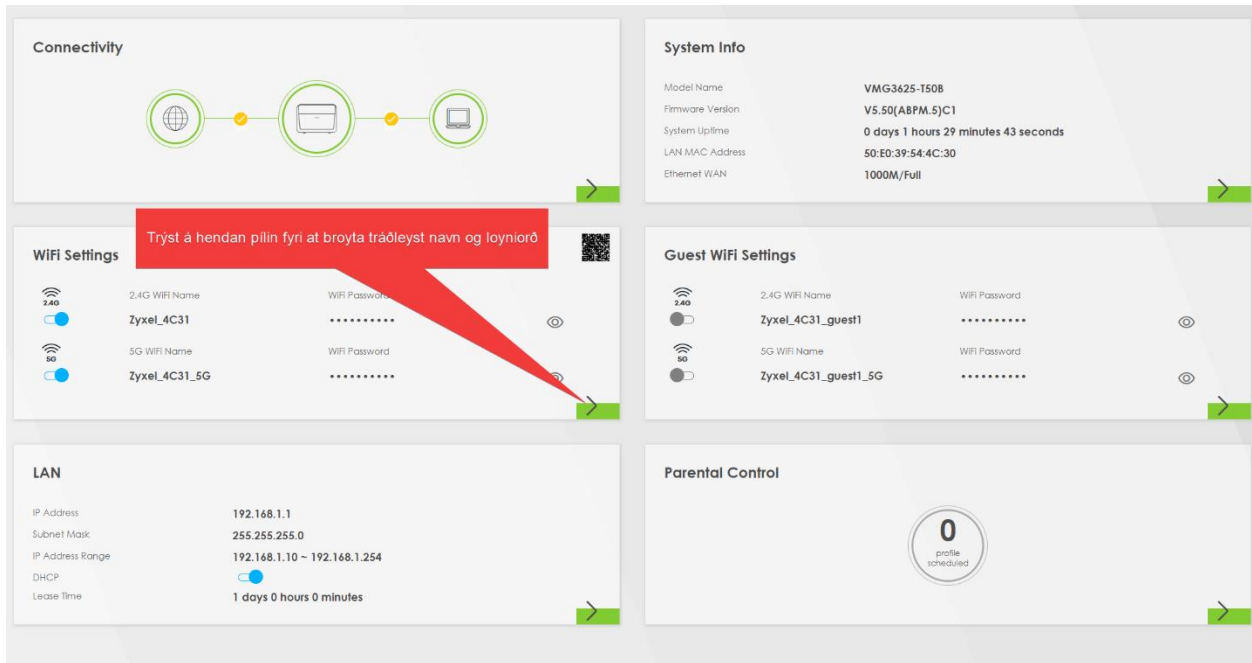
Connectivity

System Info

Model Name VMG3625-T50B
Firmware Version V5.50(ABPM.5)C1
System Uptime 0 days 1 hours 29 minutes 43 seconds
LAN MAC Address 50:E0:39:54:4C:30
Ethernet WAN 1000M/Full

Trýst á hendan pílin fyri at broyta tráðleyst navn og loyniorð

WiFi Settings

2.4G
2.4G WiFi Name Zyxel_4C31
WiFi Password ••••••••••

5G
5G WiFi Name Zyxel_4C31_5G
WiFi Password ••••••••••

Guest WiFi Settings

2.4G
2.4G WiFi Name Zyxel_4C31_guest1
WiFi Password ••••••••••

5G
5G WiFi Name Zyxel_4C31_guest1_5G
WiFi Password ••••••••••

LAN

IP Address 192.168.1.1
Subnet Mask 255.255.255.0
IP Address Range 192.168.1.10 ~ 192.168.1.254
DHCP
Lease Time 1 days 0 hours 0 minutes

Parental Control

0
profile scheduled